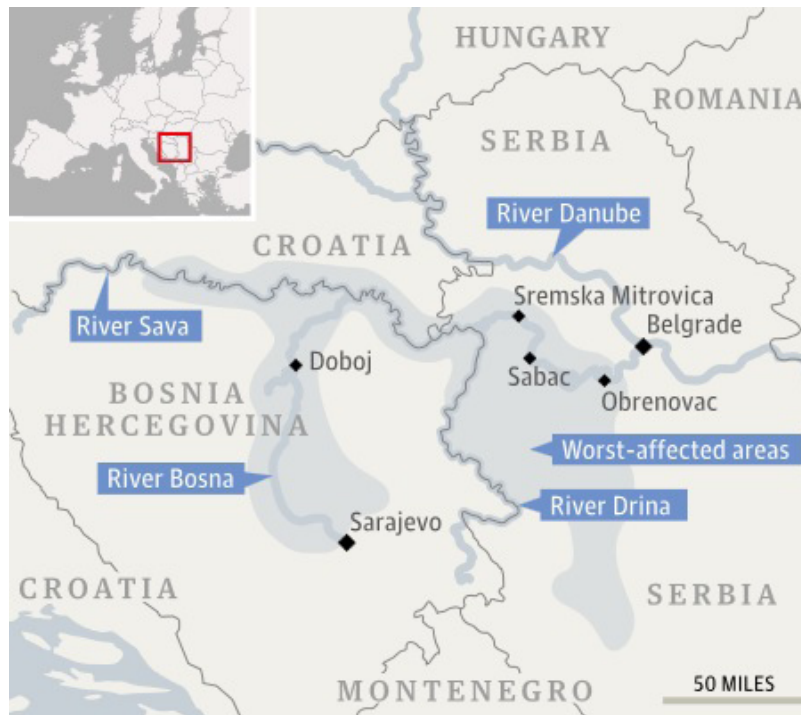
HUNGARY
ROMANIA
SERBIA
River Danube
CROATIA
Sremska Mitrovica
Belgrade
River Sava
Doboj
Sabac
Obrenovac
BOSNIA
HERCEGOVINA
Worst-affected areas
River Bosna
River Drina
Sarajevo
CROATIA
SERBIA
MONTENEGRO
50 MILES